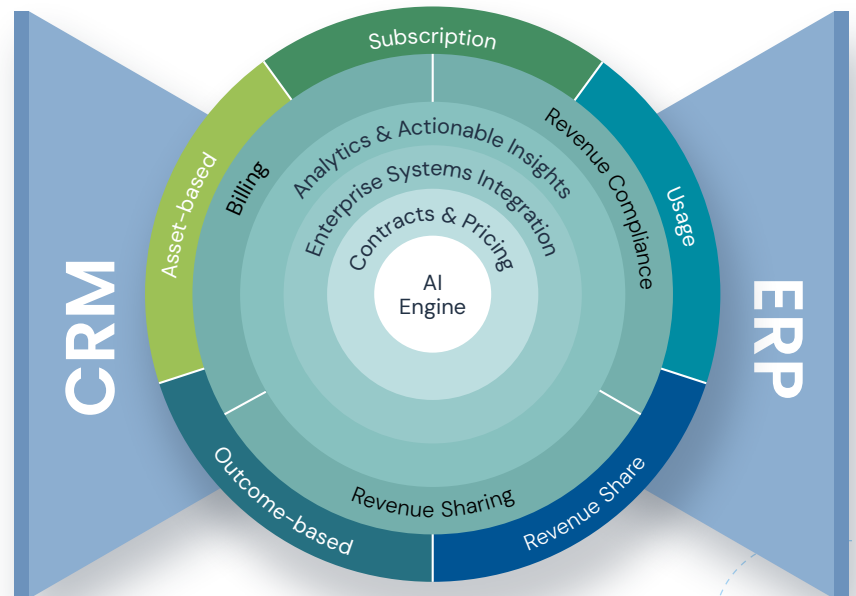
CRM

Subscription
Usage
Revenue Share
Outcome-based
Asset-based

Billing
Revenue Compliance
Revenue Sharing

Analytics & Actionable Insights
Enterprise Systems Integration
Contracts & Pricing

AI
Engine

ERP